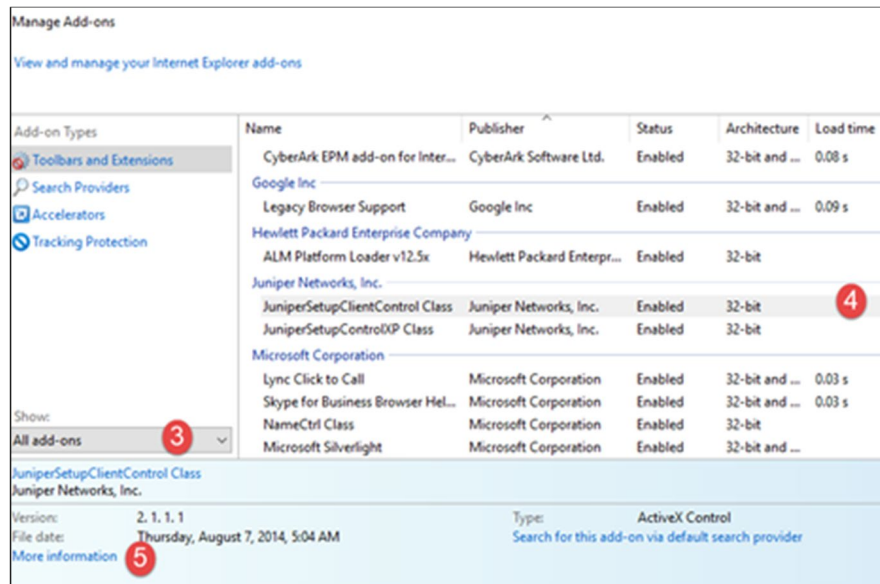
Manage Add-ons

View and manage your Internet Explorer add-ons

Add-on Types
Toolbars and Extensions
Search Providers
Accelerators
Tracking Protection

| Name | Publisher | Status | Architecture | Load time |
|---|---|---|---|---|
| CyberArk EPM add-on for Inter... | CyberArk Software Ltd. | Enabled | 32-bit and ... | 0.08 s |
| Google Inc | | | | |
| Legacy Browser Support | Google Inc | Enabled | 32-bit and ... | 0.09 s |
| Hewlett Packard Enterprise Company | | | | |
| ALM Platform Loader v12.5x | Hewlett Packard Enterpr... | Enabled | 32-bit | |
| Juniper Networks, Inc. | | | | |
| JuniperSetupClientControl Class | Juniper Networks, Inc. | Enabled | 32-bit | |
| JuniperSetupControlXP Class | Juniper Networks, Inc. | Enabled | 32-bit | |
| Microsoft Corporation | | | | |
| Lync Click to Call | Microsoft Corporation | Enabled | 32-bit and ... | 0.03 s |
| Skype for Business Browser Hel... | Microsoft Corporation | Enabled | 32-bit and ... | 0.03 s |
| NameCtrl Class | Microsoft Corporation | Enabled | 32-bit | |
| Microsoft Silverlight | Microsoft Corporation | Enabled | 32-bit and ... | |

4

Show:
All add-ons
3

JuniperSetupClientControl Class
Juniper Networks, Inc.

Version: 2. 1. 1. 1
File date: Thursday, August 7, 2014, 5:04 AM
More information
5

Type: ActiveX Control
Search for this add-on via default search provider